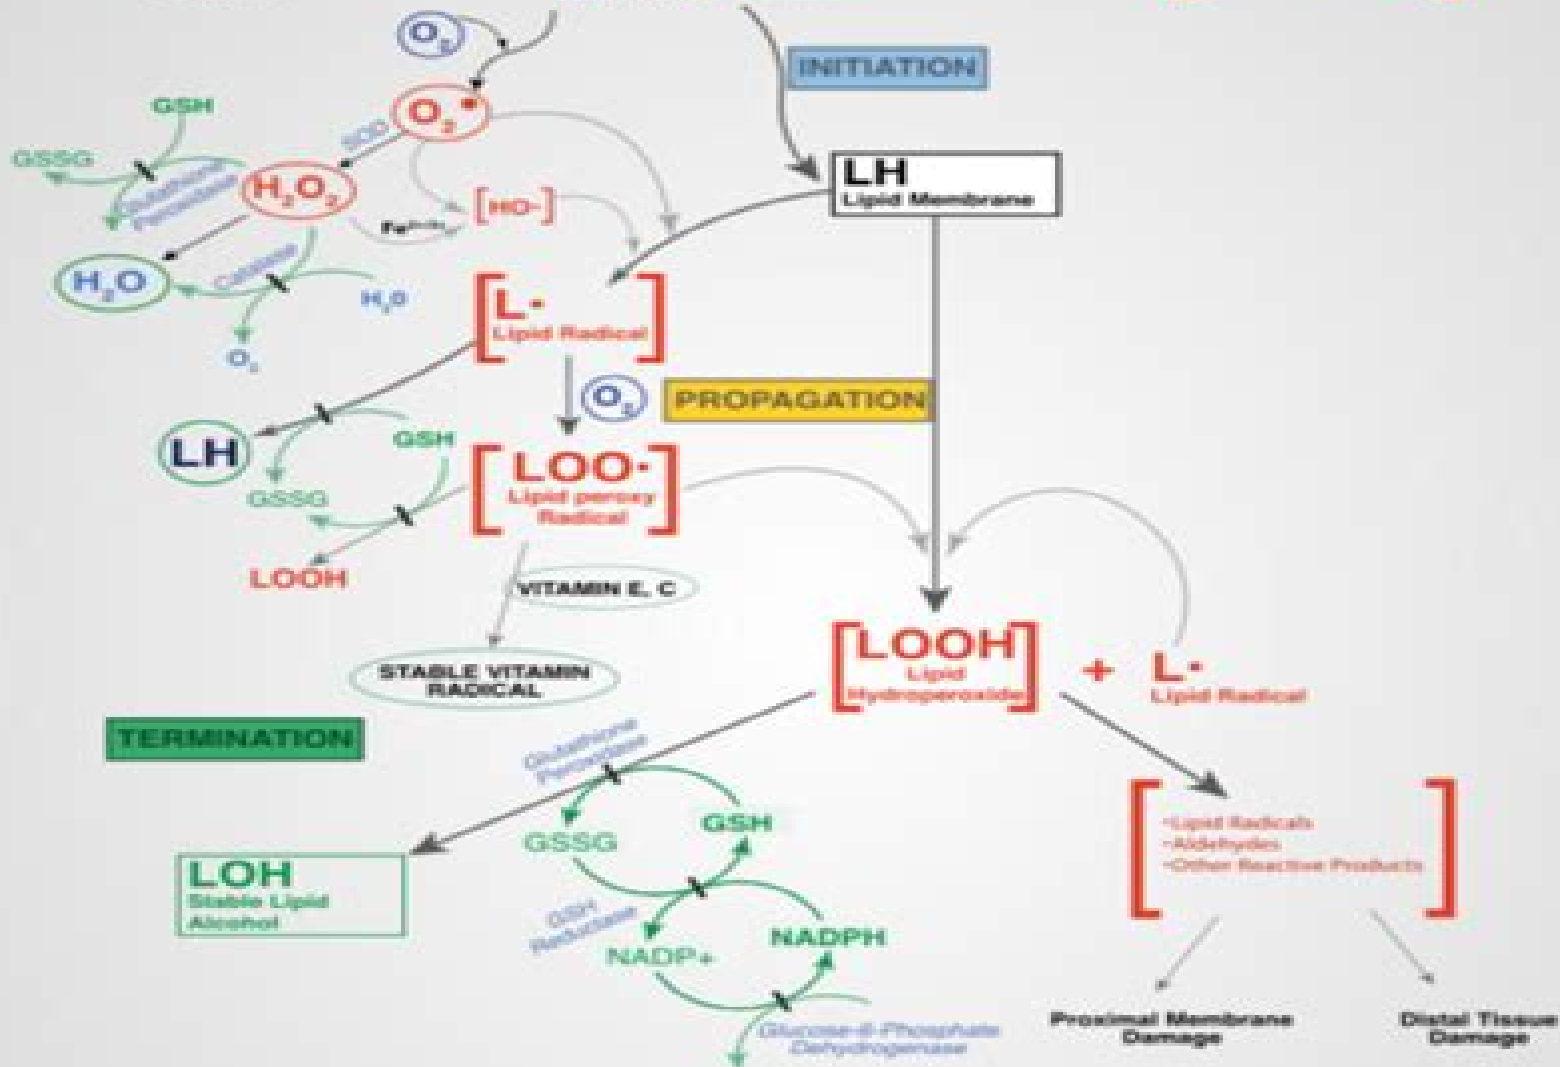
$O_2$

INITIATION

GSH

GSSG

SOD

$O_2^{\bullet}$

Glutathione Peroxidase

$H_2O_2$

[HO·]

LH
Lipid Membrane

$Fe^{2+/3+}$

$H_2O$

Catalase

$H_2O$

$O_2$

[L·
Lipid Radical]

$O_2$

PROPAGATION

LH

GSH

GSSG

[LOO·
Lipid peroxy Radical]

LOOH

VITAMIN E, C

STABLE VITAMIN RADICAL

[LOOH
Lipid Hydroperoxide]

+ L·
Lipid Radical

TERMINATION

Glutathione Peroxidase

GSSG

GSH

LOH
Stable Lipid Alcohol

GSH Reductase

NADP+

NADPH

[-Lipid Radicals
-Aldehydes
-Other Reactive Products]

Glucose-6-Phosphate Dehydrogenase

Proximal Membrane Damage

Distal Tissue Damage